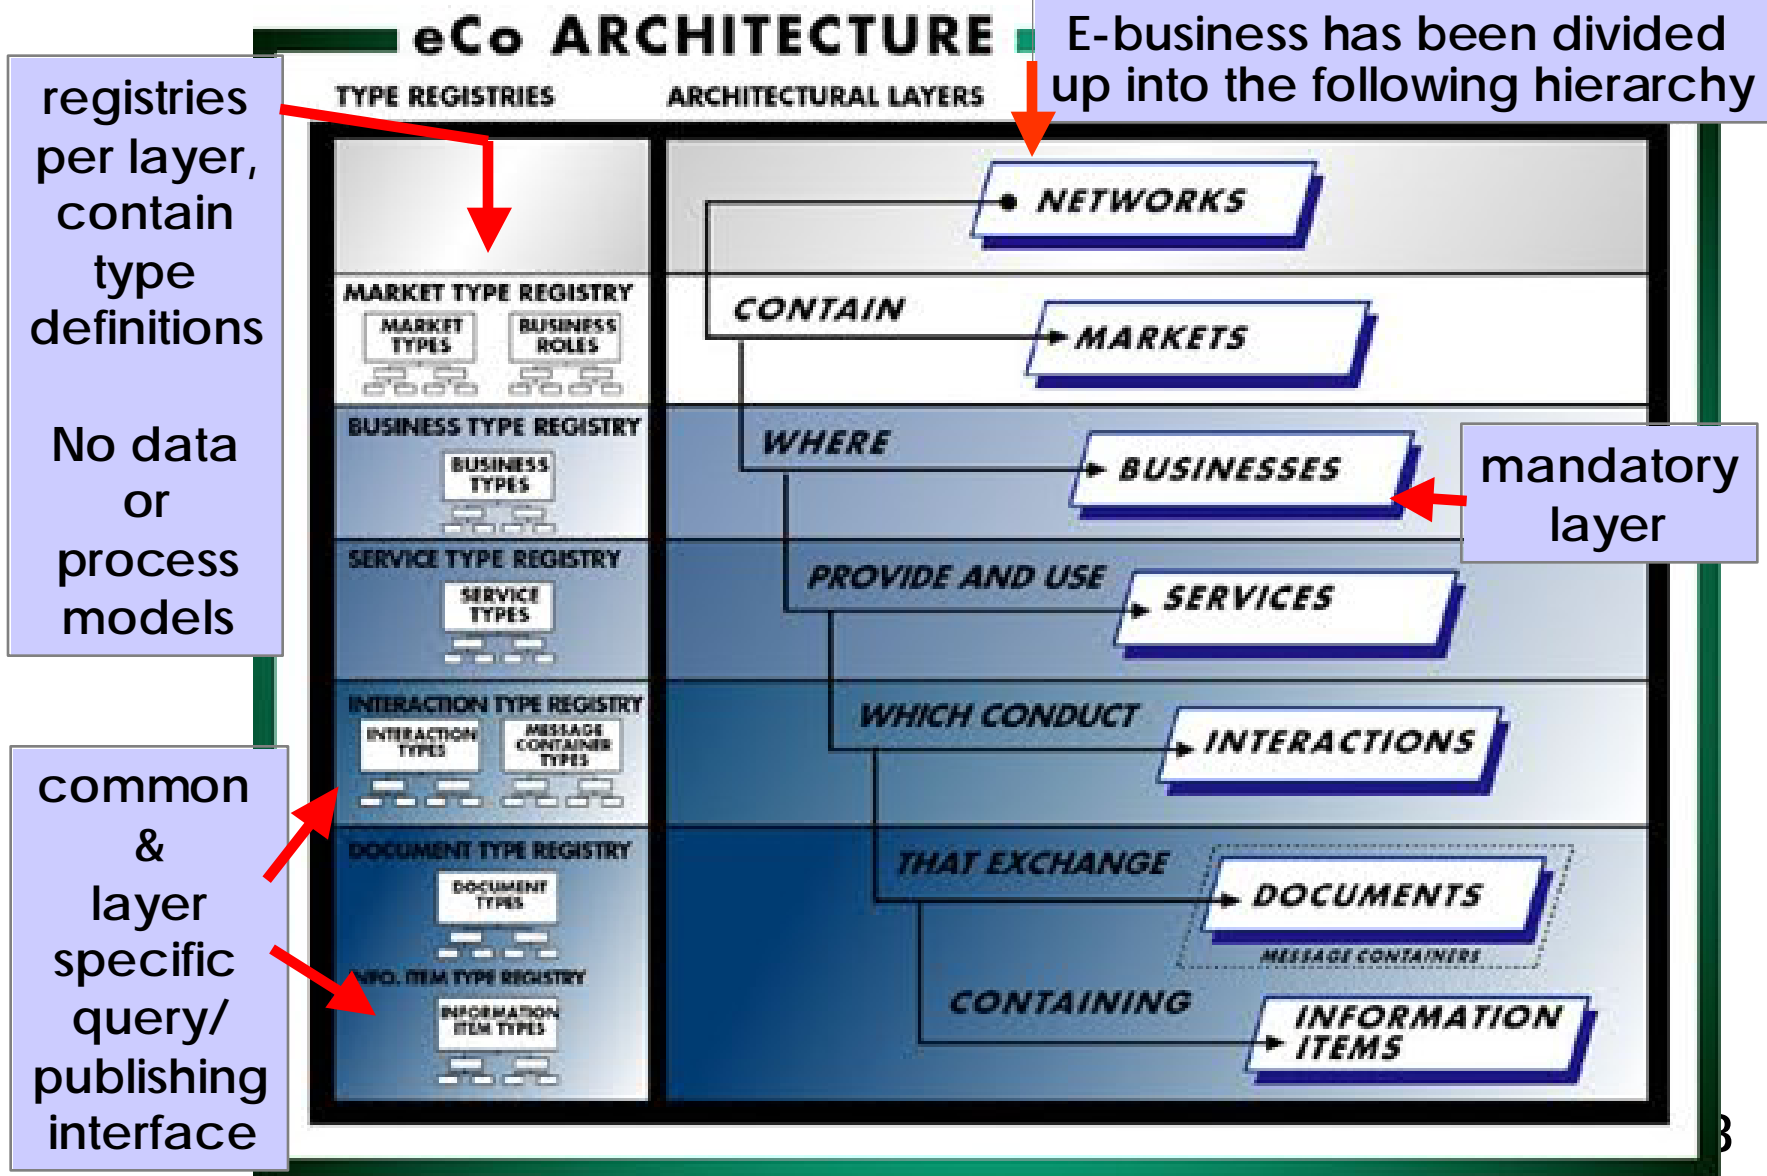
eCo ARCHITECTURE

E-business has been divided up into the following hierarchy

TYPE REGISTRIES

ARCHITECTURAL LAYERS

registries per layer, contain type definitions

No data or process models

MARKET TYPE REGISTRY

MARKET TYPES

BUSINESS ROLES

BUSINESS TYPE REGISTRY

BUSINESS TYPES

SERVICE TYPE REGISTRY

SERVICE TYPES

INTERACTION TYPE REGISTRY

INTERACTION TYPES

MESSAGE CONTAINER TYPES

DOCUMENT TYPE REGISTRY

DOCUMENT TYPES

INFO. ITEM TYPE REGISTRY

INFORMATION ITEM TYPES

NETWORKS

CONTAIN

MARKETS

WHERE

BUSINESSES

mandatory layer

PROVIDE AND USE

SERVICES

WHICH CONDUCT

INTERACTIONS

THAT EXCHANGE

DOCUMENTS

MESSAGE CONTAINERS

CONTAINING

INFORMATION ITEMS

common & layer specific query/ publishing interface

3